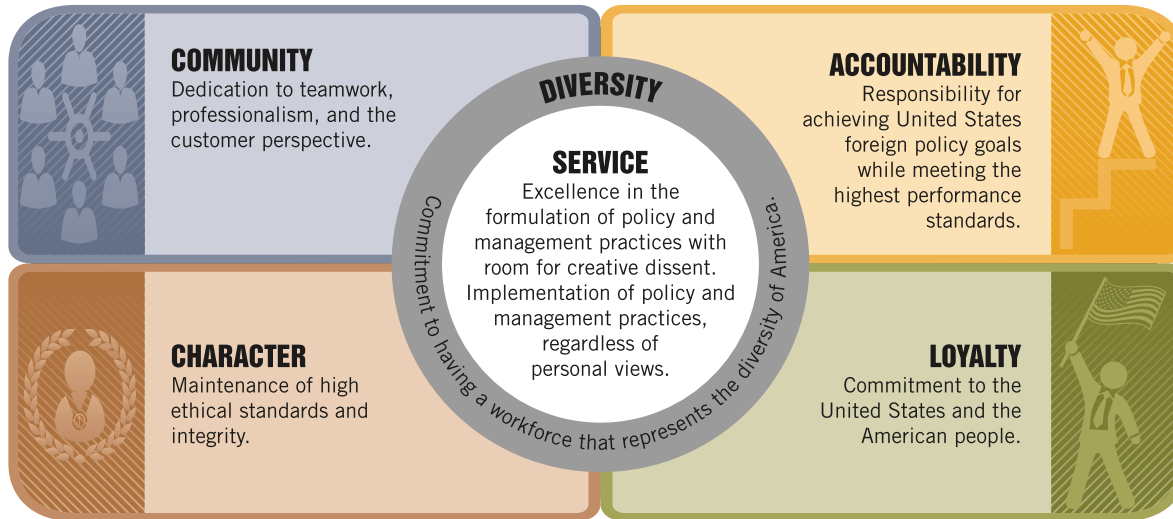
COMMUNITY
Dedication to teamwork, professionalism, and the customer perspective.

ACCOUNTABILITY
Responsibility for achieving United States foreign policy goals while meeting the highest performance standards.

DIVERSITY

SERVICE
Excellence in the formulation of policy and management practices with room for creative dissent. Implementation of policy and management practices, regardless of personal views.

Commitment to having a workforce that represents the diversity of America.

CHARACTER
Maintenance of high ethical standards and integrity.

LOYALTY
Commitment to the United States and the American people.